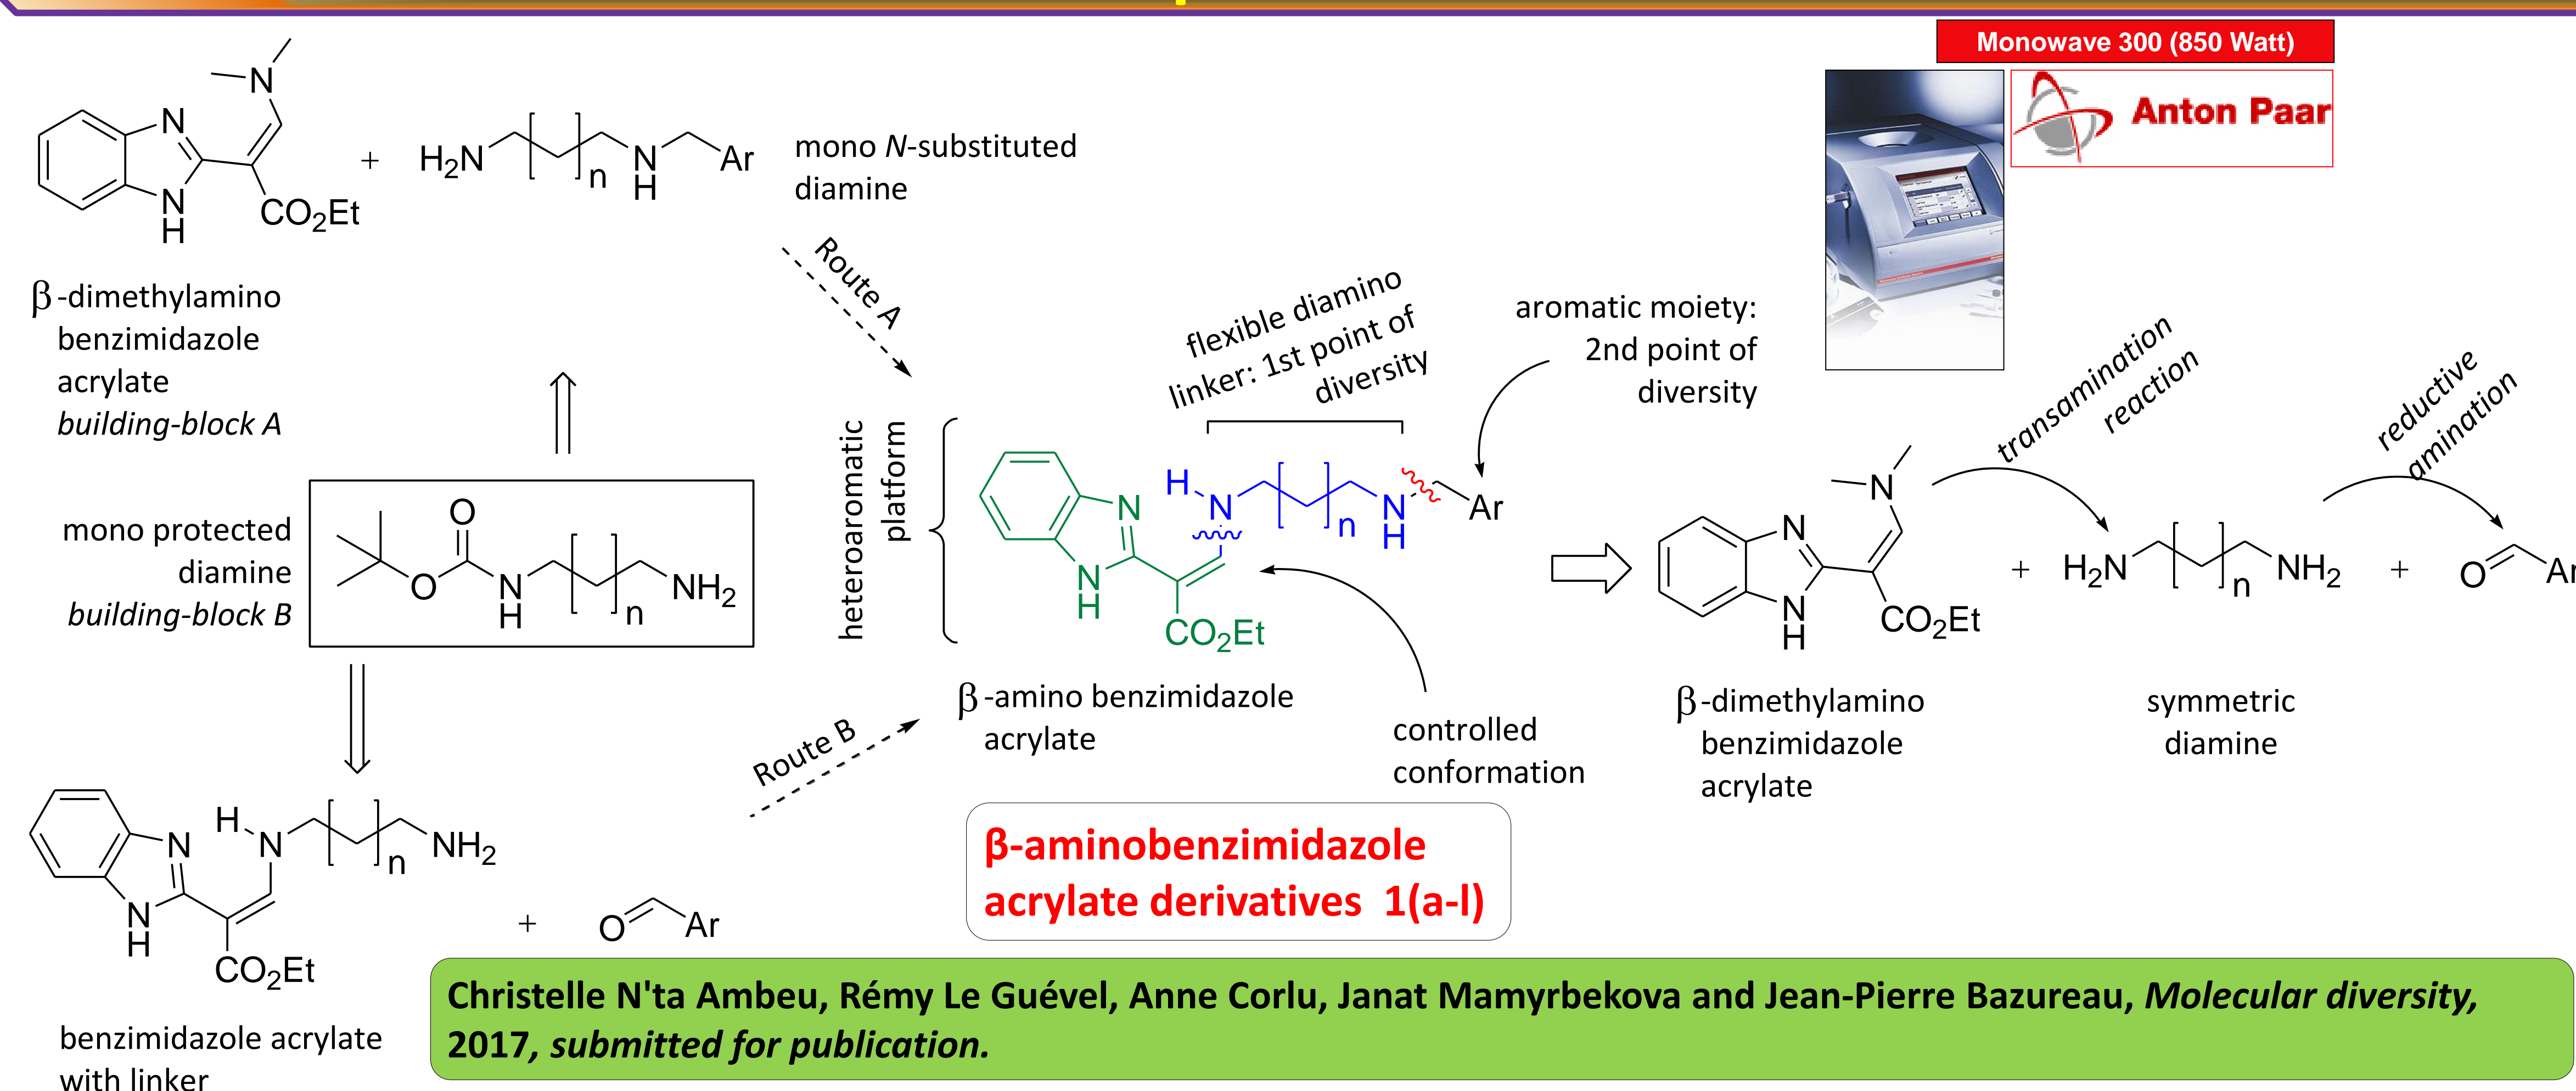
Monowave 300 (850 Watt)

Anton Paar

N
N
H
N
CO$_2$Et
+
H$_2$N
n
N
H
Ar

mono N-substituted diamine

β-dimethylamino benzimidazole acrylate building-block A

Route A

flexible diamino linker: 1st point of diversity

aromatic moiety: 2nd point of diversity

transamination reaction

reductive amination

mono protected diamine building-block B

O
O
N
H
n
NH$_2$

heteroaromatic platform

N
N
H
H
N
n
N
H
Ar
CO$_2$Et

N
N
H
N
CO$_2$Et
+
H$_2$N
n
NH$_2$
+
O
Ar

β-amino benzimidazole acrylate

controlled conformation

β-dimethylamino benzimidazole acrylate

symmetric diamine

Route B

N
N
H
H
N
n
NH$_2$
CO$_2$Et
+
O
Ar

benzimidazole acrylate with linker

β-aminobenzimidazole acrylate derivatives 1(a-l)

Christelle N'ta Ambeu, Rémy Le Guével, Anne Corlu, Janat Mamyrbekova and Jean-Pierre Bazureau, Molecular diversity, 2017, submitted for publication.